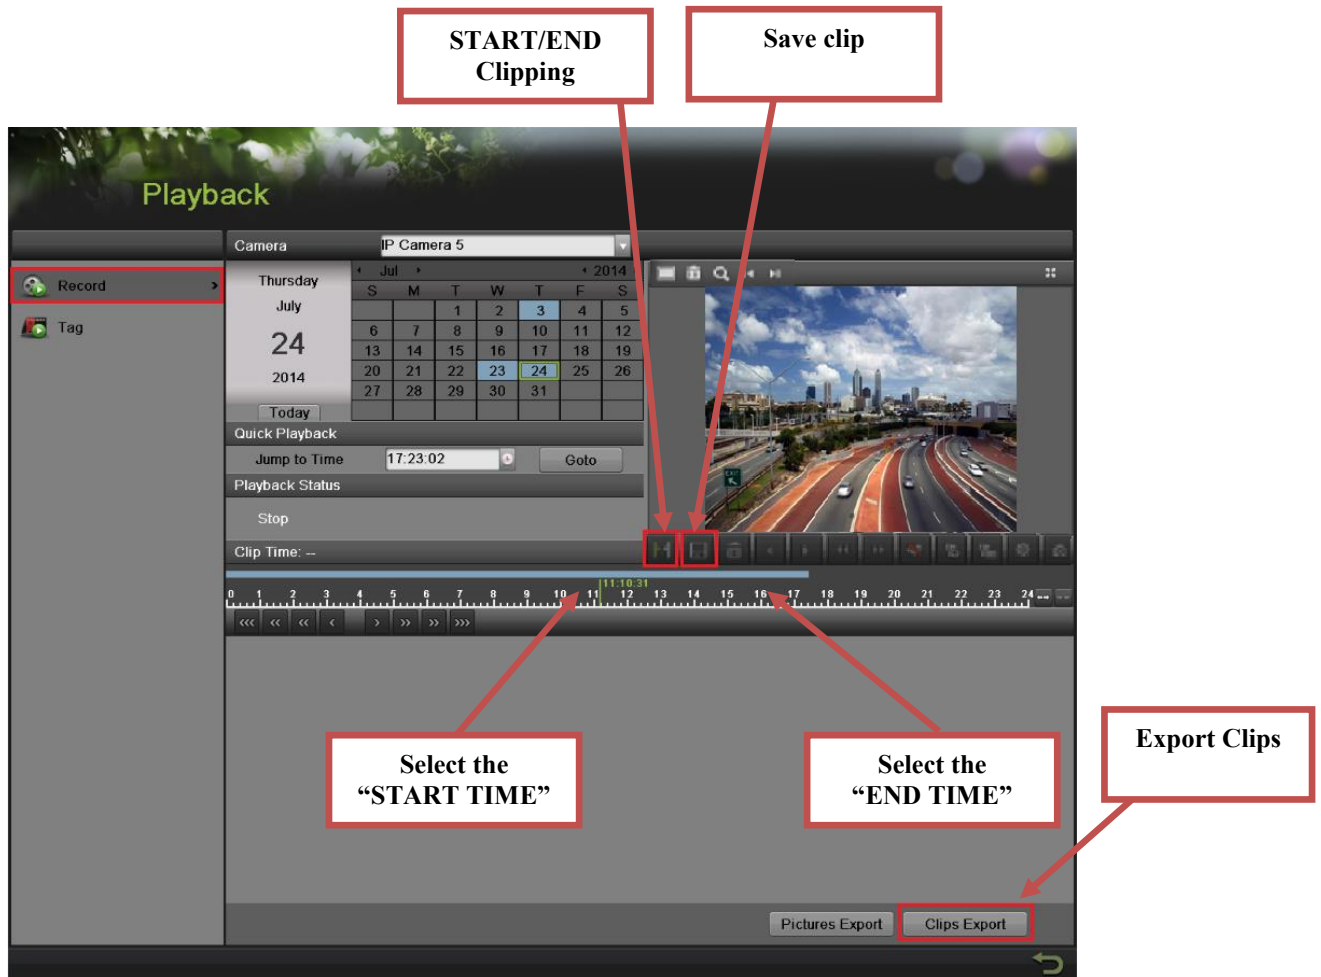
START/END Clipping

Save clip

Playback

Camera IP Camera 5

Record

Tag

Thursday
July
24
2014
Today

Jul 2014

| S | M | T | W | T | F | S |
|---|---|---|---|---|---|---|
| | | 1 | 2 | 3 | 4 | 5 |
| 6 | 7 | 8 | 9 | 10 | 11 | 12 |
| 13 | 14 | 15 | 16 | 17 | 18 | 19 |
| 20 | 21 | 22 | 23 | 24 | 25 | 26 |
| 27 | 28 | 29 | 30 | 31 | | |

Quick Playback
Jump to Time 17:23:02 Goto
Playback Status
Stop
Clip Time: --

11:10:31
0 1 2 3 4 5 6 7 8 9 10 11 12 13 14 15 16 17 18 19 20 21 22 23 24

‹‹‹ ‹‹ ‹‹ ‹ › ›› ›› ›››

Select the “START TIME”

Select the “END TIME”

Export Clips

Pictures Export Clips Export